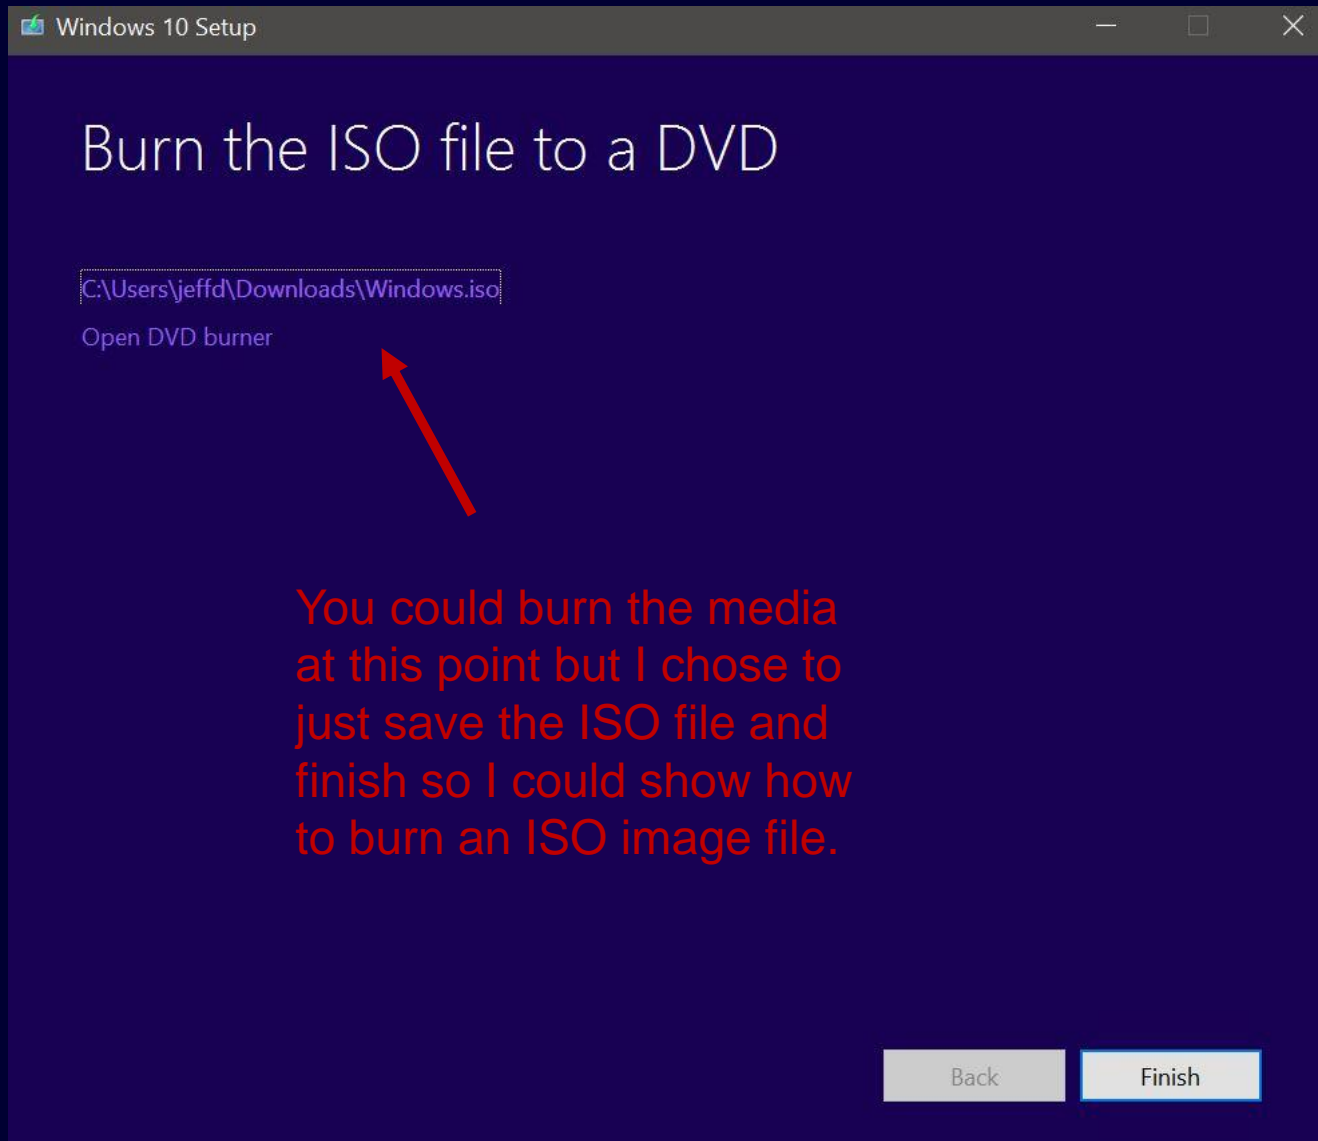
Windows 10 Setup

Burn the ISO file to a DVD

C:\Users\jeffd\Downloads\Windows.iso

Open DVD burner

You could burn the media at this point but I chose to just save the ISO file and finish so I could show how to burn an ISO image file.

Back

Finish